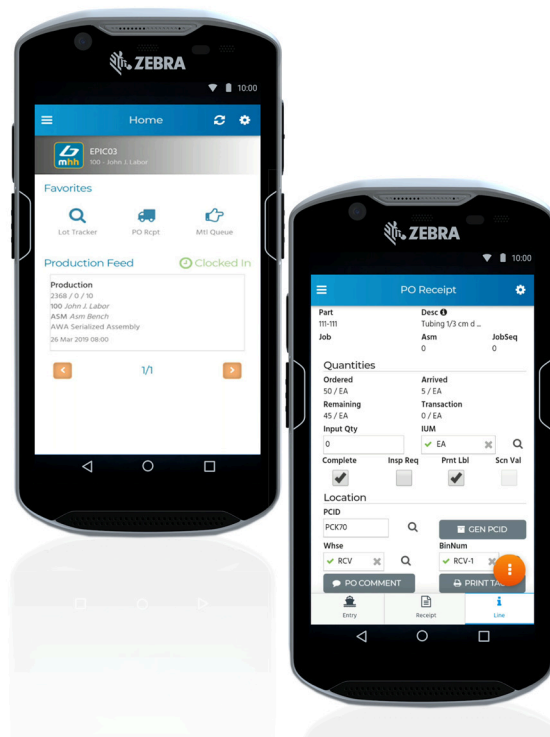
ZEBRA

10:00

Home

mhh

EPIC03
100 - John J. Labor

Favorites

Lot Tracker
PO Rcpt
MtI Queue

Production Feed
Clocked In

Production
2368 / 0 / 10
100 John J. Labor
ASM Asm Bench
AWA Serialized Assembly
26 Mar 2019 08:00

1/1

ZEBRA

10:00

PO Receipt

Part
111-111
Desc
Tubing 1/3 cm d...
Job
Asm
0
JobSeq
0

Quantities
Ordered
50 / EA
Arrived
5 / EA
Remaining
45 / EA
Transaction
0 / EA
Input Qty
0
IUM
EA
Complete
Insp Req
Prnt Lbl
Scn Val

Location
PCID
PCK70
GEN PCID
Whse
RCV
BinNum
RCV-1
PO COMMENT
PRINT TA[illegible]

Entry
Receipt
Line